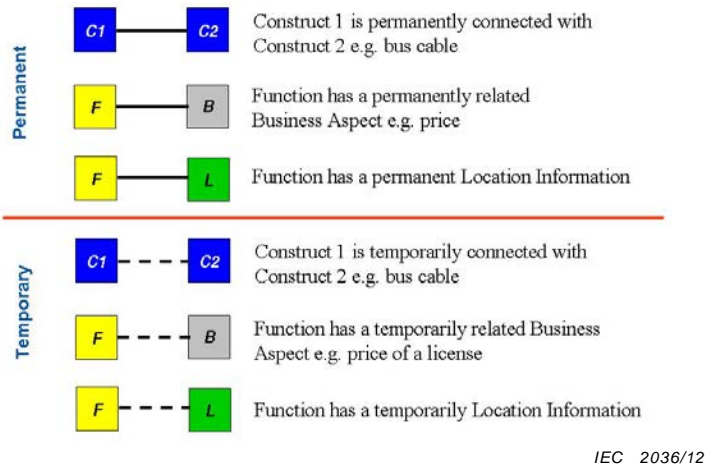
Permanent

C1 C2 Construct 1 is permanently connected with Construct 2 e.g. bus cable

F B Function has a permanently related Business Aspect e.g. price

F L Function has a permanent Location Information

Temporary

C1 C2 Construct 1 is temporarily connected with Construct 2 e.g. bus cable

F B Function has a temporarily related Business Aspect e.g. price of a license

F L Function has a temporarily Location Information

IEC 2036/12